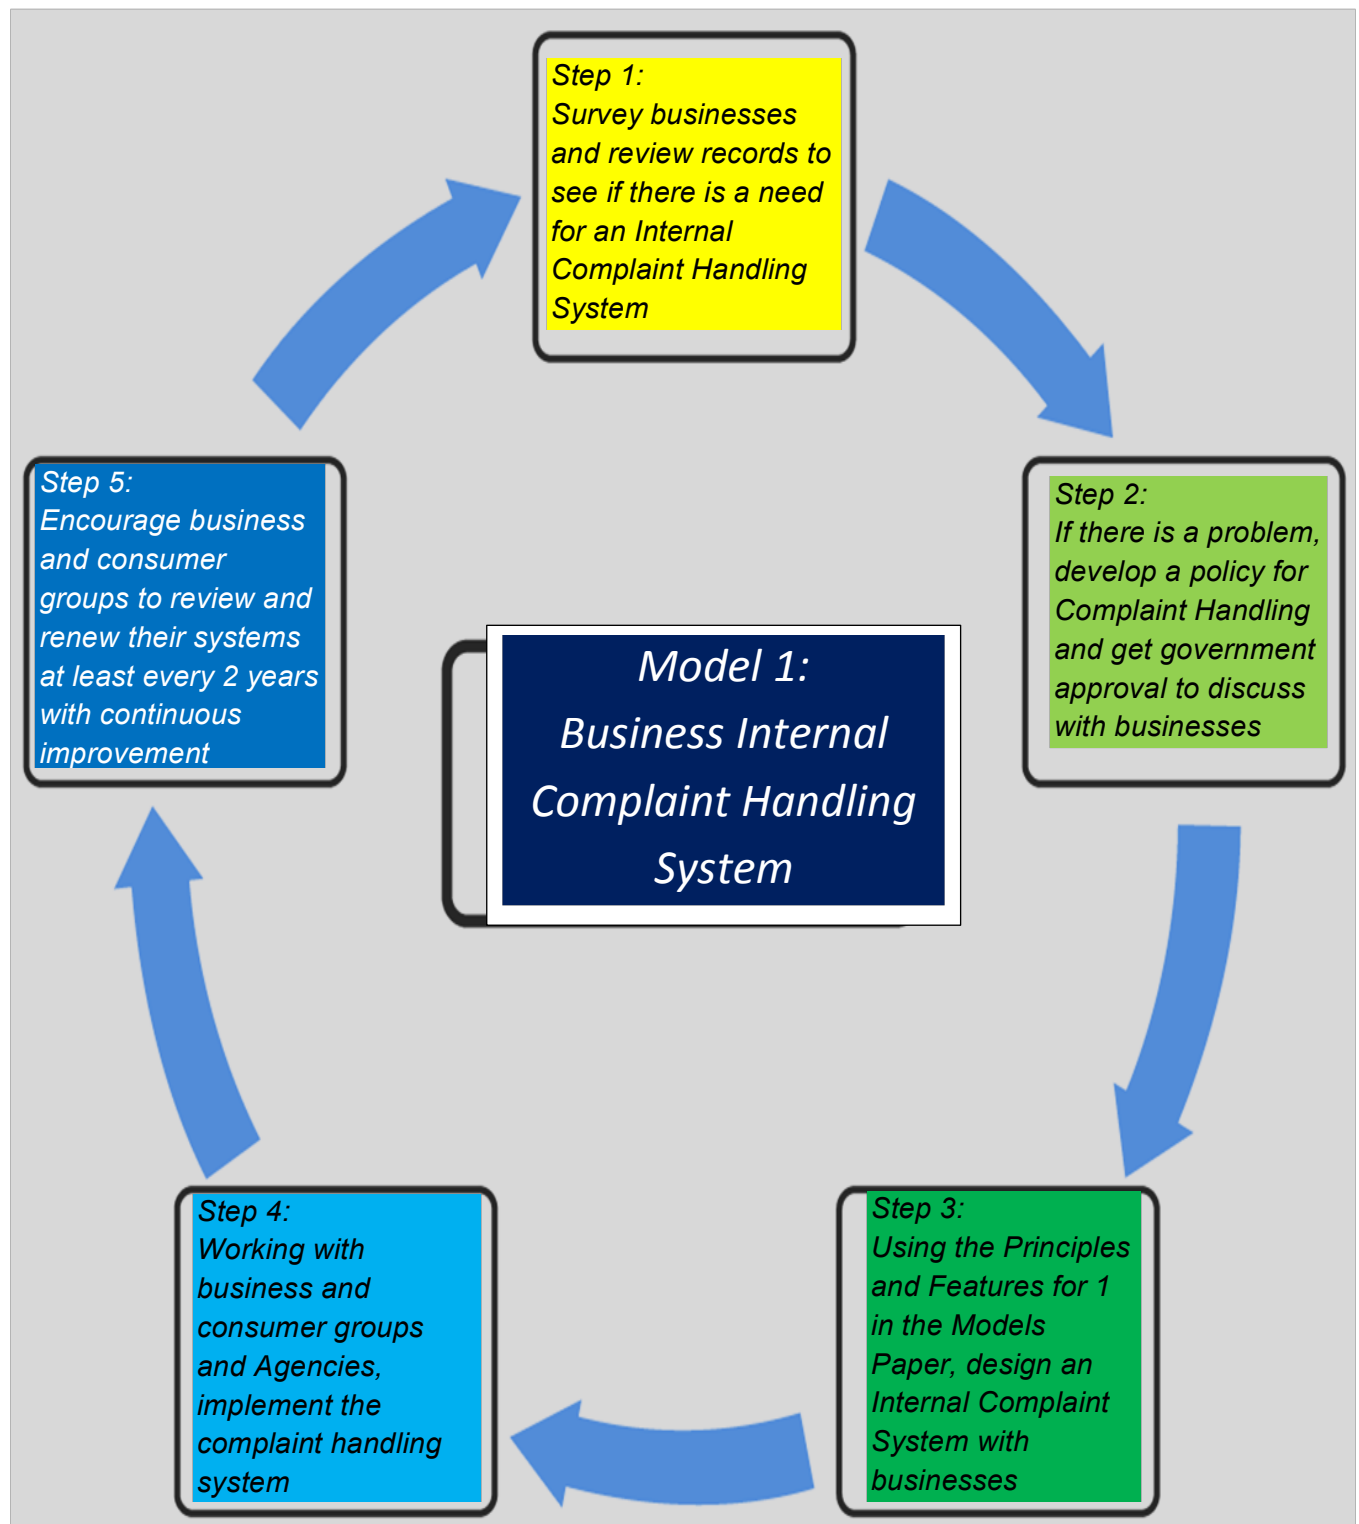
Step 1:
Survey businesses and review records to see if there is a need for an Internal Complaint Handling System

Step 2:
If there is a problem, develop a policy for Complaint Handling and get government approval to discuss with businesses

Step 3:
Using the Principles and Features for 1 in the Models Paper, design an Internal Complaint System with businesses

Step 4:
Working with business and consumer groups and Agencies, implement the complaint handling system

Step 5:
Encourage business and consumer groups to review and renew their systems at least every 2 years with continuous improvement

Model 1:
Business Internal Complaint Handling System